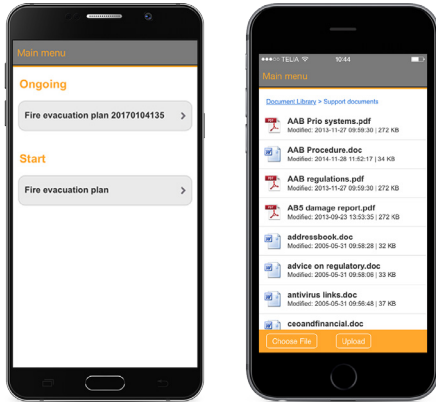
Main menu

Ongoing

Fire evacuation plan 20170104135

Start

Fire evacuation plan

TELIA 10:44

Main menu

Document Library > Support documents

AAB Prio systems.pdf
Modified: 2013-11-27 09:59:20 | 32 KB

AAB Procedure.doc
Modified: 2014-11-28 11:52:17 | 34 KB

AAB regulations.pdf
Modified: 2013-11-27 09:59:20 | 32 KB

AB5 damage report.pdf
Modified: 2013-09-23 13:56:21 | 32 KB

addressbook.doc
Modified: 2005-05-31 09:58:28 | 32 KB

advice on regulatory.doc
Modified: 2005-05-31 09:58:06 | 33 KB

antivirus links.doc
Modified: 2005-05-31 09:56:48 | 37 KB

ceoandfinancial.doc
Modified: 2005-05-31 09:58:22 | 31 KB

Choose File

Upload